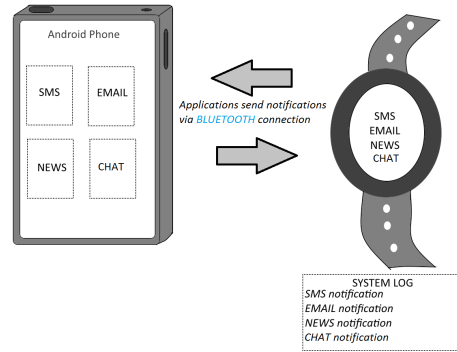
Android Phone

SMS

EMAIL

NEWS

CHAT

Applications send notifications via BLUETOOTH connection

SMS
EMAIL
NEWS
CHAT

SYSTEM LOG
SMS notification
EMAIL notification
NEWS notification
CHAT notification